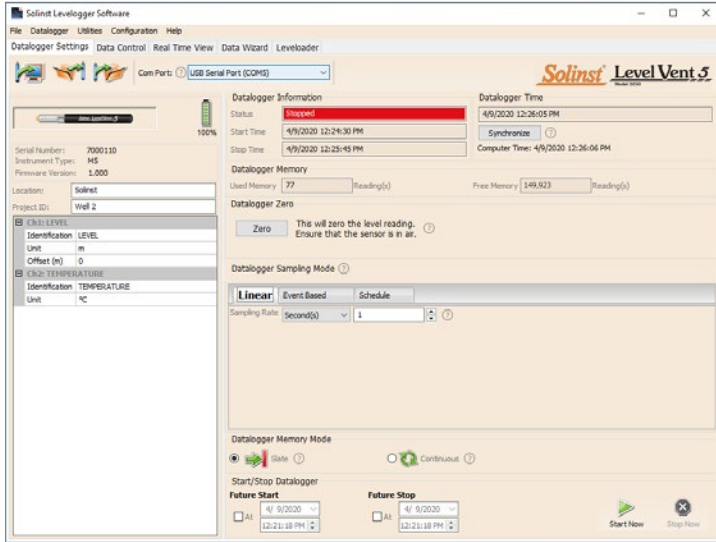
Solinst Levelogger Software

File Datalogger Utilities Configuration Help

Datalogger Settings Data Control Real Time View Data Wizard Leveloader

Com Port: USB Serial Port (COM5)

Solinst Level Vent 5

100%

Serial Number: 7000110
Instrument Type: M5
Firmware Version: 1.000

Location: Solinst
Project ID: Well 2

| Ch1: LEVEL | |
|---|---|
| Identification | LEVEL |
| Unit | m |
| Offset (m) | 0 |
| **Ch2: TEMPERATURE** | |
| Identification | TEMPERATURE |
| Unit | °C |

Datalogger Information
Status Stopped
Start Time 4/9/2020 12:24:30 PM
Stop Time 4/9/2020 12:25:45 PM

Datalogger Time
4/9/2020 12:26:05 PM
Synchronize
Computer Time: 4/9/2020 12:26:06 PM

Datalogger Memory
Used Memory 77 Reading(s)
Free Memory 149,923 Reading(s)

Datalogger Zero
Zero This will zero the level reading. Ensure that the sensor is in air.

Datalogger Sampling Mode

Linear Event Based Schedule

Sampling Rate Second(s) 1

Datalogger Memory Mode
Slate Continuous

Start/Stop Datalogger
Future Start
At 4/ 9/2020 12:21:18 PM
Future Stop
At 4/ 9/2020 12:21:18 PM

Start Now Stop Now